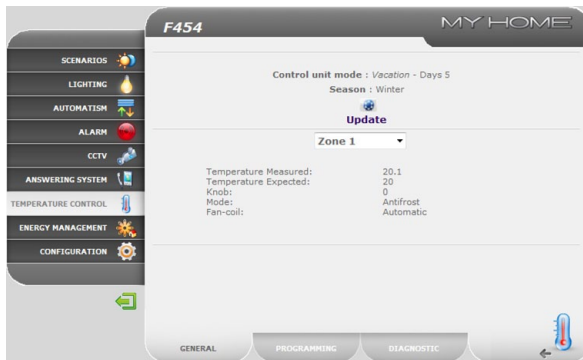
F454

MY HOME

SCENARIOS

LIGHTING

AUTOMATISM

ALARM

CCTV

ANSWERING SYSTEM

TEMPERATURE CONTROL

ENERGY MANAGEMENT

CONFIGURATION

Control unit mode : Vacation - Days 5

Season : Winter

Update

Zone 1

| | |
|---|---|
| Temperature Measured: | 20.1 |
| Temperature Expected: | 20 |
| Knob: | 0 |
| Mode: | Antifrost |
| Fan-coil: | Automatic |

GENERAL

PROGRAMMING

DIAGNOSTIC